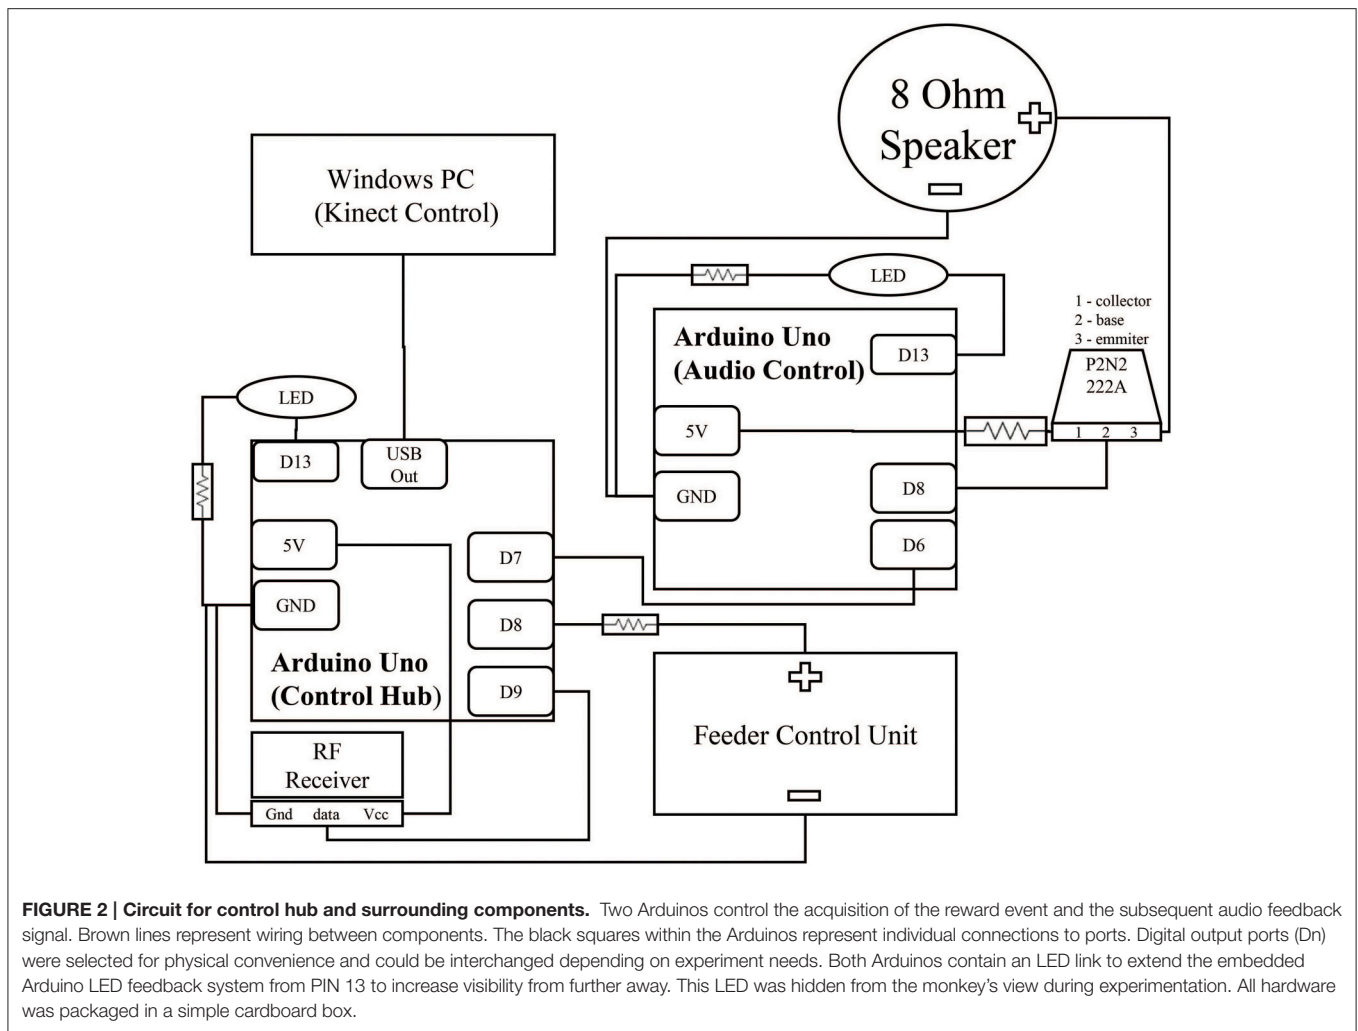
8 Ohm Speaker

Windows PC (Kinect Control)

LED

1 - collector
2 - base
3 - emmiter

Arduino Uno (Audio Control)

D13

P2N2 222A

5V

1 2 3

GND

D8

D6

LED

D13

USB Out

5V

D7

GND

D8

Arduino Uno (Control Hub)

D9

Feeder Control Unit

RF Receiver

Gnd data Vcc

**FIGURE 2 | Circuit for control hub and surrounding components.** Two Arduinos control the acquisition of the reward event and the subsequent audio feedback signal. Brown lines represent wiring between components. The black squares within the Arduinos represent individual connections to ports. Digital output ports (Dn) were selected for physical convenience and could be interchanged depending on experiment needs. Both Arduinos contain an LED link to extend the embedded Arduino LED feedback system from PIN 13 to increase visibility from further away. This LED was hidden from the monkey's view during experimentation. All hardware was packaged in a simple cardboard box.